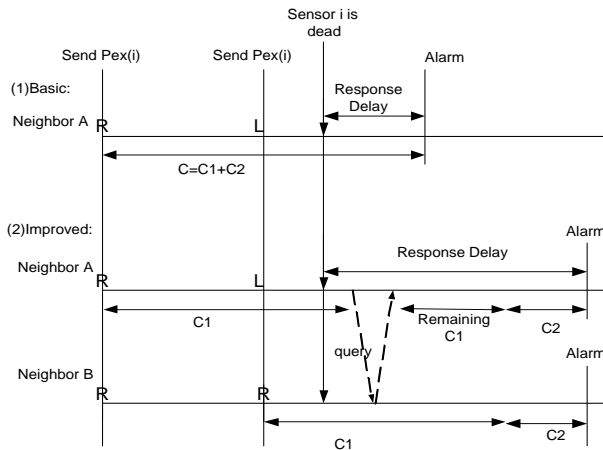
Sensor i is dead

Send Pex(i)

Send Pex(i)

Alarm

(1)Basic:

Response Delay

Neighbor A

R

L

C=C1+C2

(2)Improved:

Alarm

Response Delay

Neighbor A

R

L

C1

Remaining C1

C2

query

Alarm

Neighbor B

R

R

C1

C2